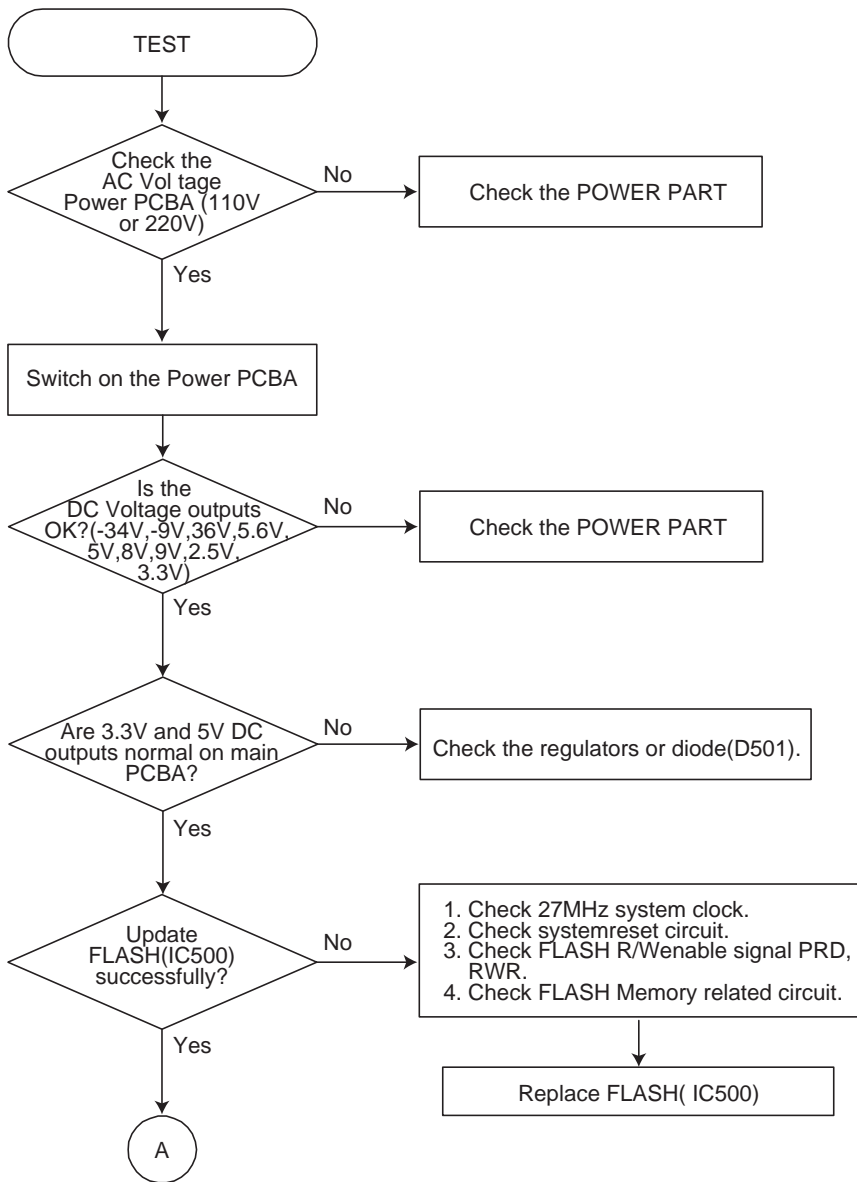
TEST

Check the AC Vol tage Power PCBA (110V or 220V)

No

Check the POWER PART

Yes

Switch on the Power PCBA

Is the DC Voltage outputs OK?(-34V,-9V,36V,5.6V, 5V,8V,9V,2.5V, 3.3V)

No

Check the POWER PART

Yes

Are 3.3V and 5V DC outputs normal on main PCBA?

No

Check the regulators or diode(D501).

Yes

Update FLASH(IC500) successfully?

No

1. Check 27MHz system clock.
2. Check systemreset circuit.
3. Check FLASH R/Wenable signal PRD, RWR.
4. Check FLASH Memory related circuit.

Replace FLASH( IC500)

Yes

A